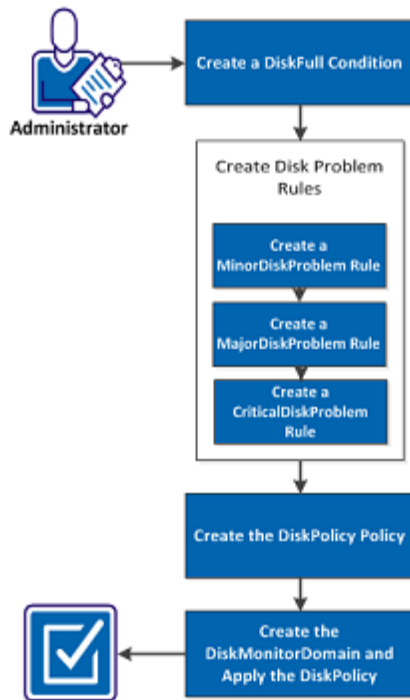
Administrator

Create a DiskFull Condition

Create Disk Problem Rules

Create a MinorDiskProblem Rule

Create a MajorDiskProblem Rule

Create a CriticalDiskProblem Rule

Create the DiskPolicy Policy

Create the DiskMonitorDomain and Apply the DiskPolicy